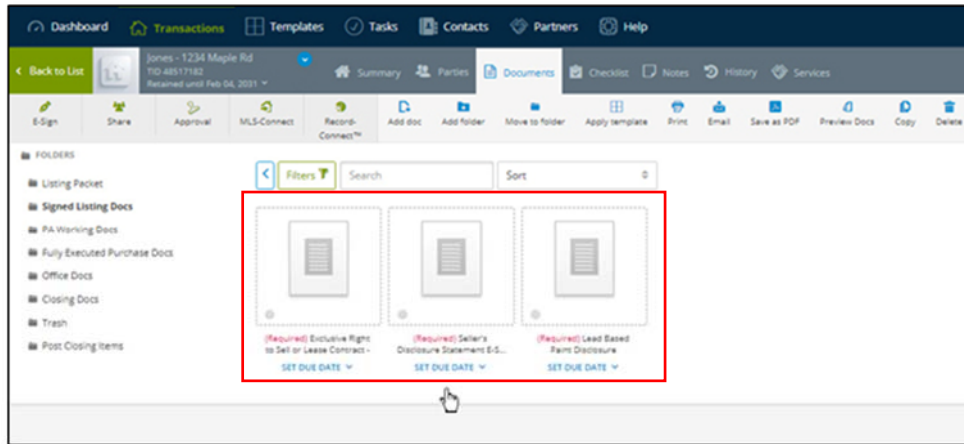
Dashboard Transactions Templates Tasks Contacts Partners Help

Back to List

Jones - 1234 Maple Rd
TID 48517182
Retained until Feb 04, 2031

Summary Parties Documents Checklist Notes History Services

E-Sign Share Approval MLS-Connect Record-Connect™ Add doc Add folder Move to folder Apply template Print Email Save as PDF Preview Docs Copy Delete

FOLDERS

Listing Packet
Signed Listing Docs
PA Working Docs
Fully Executed Purchase Docs
Office Docs
Closing Docs
Trash
Post Closing Items

Filters

Search

Sort

(Required) Exclusive Right to Sell or Lease Contract -
SET DUE DATE

(Required) Seller's Disclosure Statement E-S...
SET DUE DATE

(Required) Lead Based Paint Disclosure
SET DUE DATE